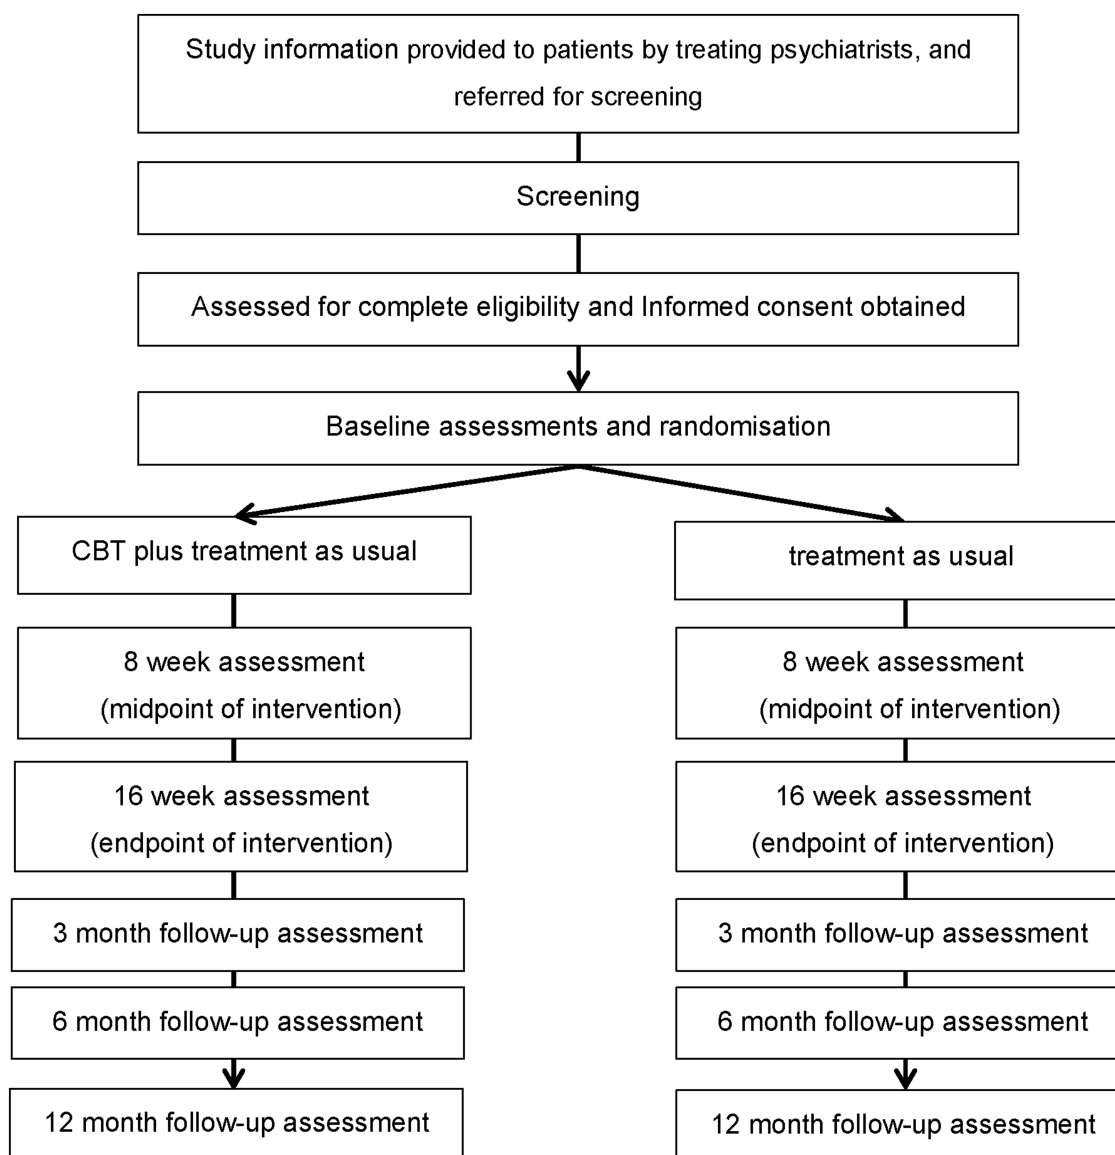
Study information provided to patients by treating psychiatrists, and referred for screening

Screening

Assessed for complete eligibility and Informed consent obtained

Baseline assessments and randomisation

CBT plus treatment as usual

8 week assessment (midpoint of intervention)

16 week assessment (endpoint of intervention)

3 month follow-up assessment

6 month follow-up assessment

12 month follow-up assessment

treatment as usual

8 week assessment (midpoint of intervention)

16 week assessment (endpoint of intervention)

3 month follow-up assessment

6 month follow-up assessment

12 month follow-up assessment